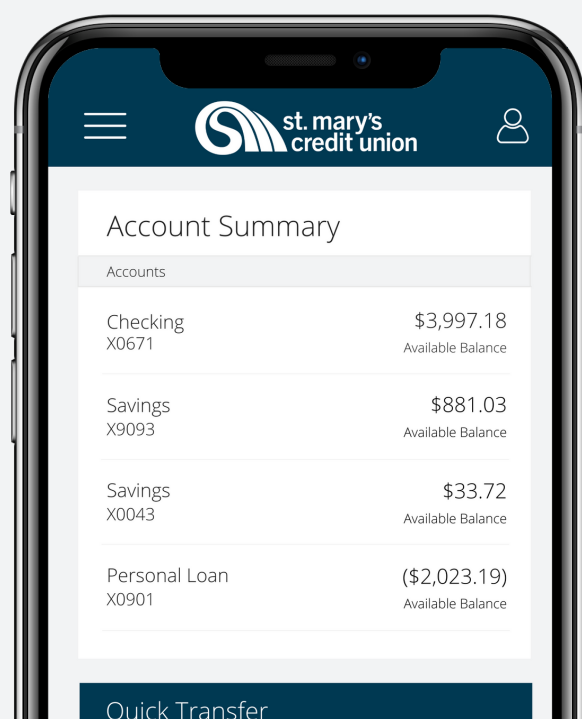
st. mary's credit union

Account Summary

Accounts

Checking
X0671
$3,997.18
Available Balance

Savings
X9093
$881.03
Available Balance

Savings
X0043
$33.72
Available Balance

Personal Loan
X0901
($2,023.19)
Available Balance

Quick Transfer